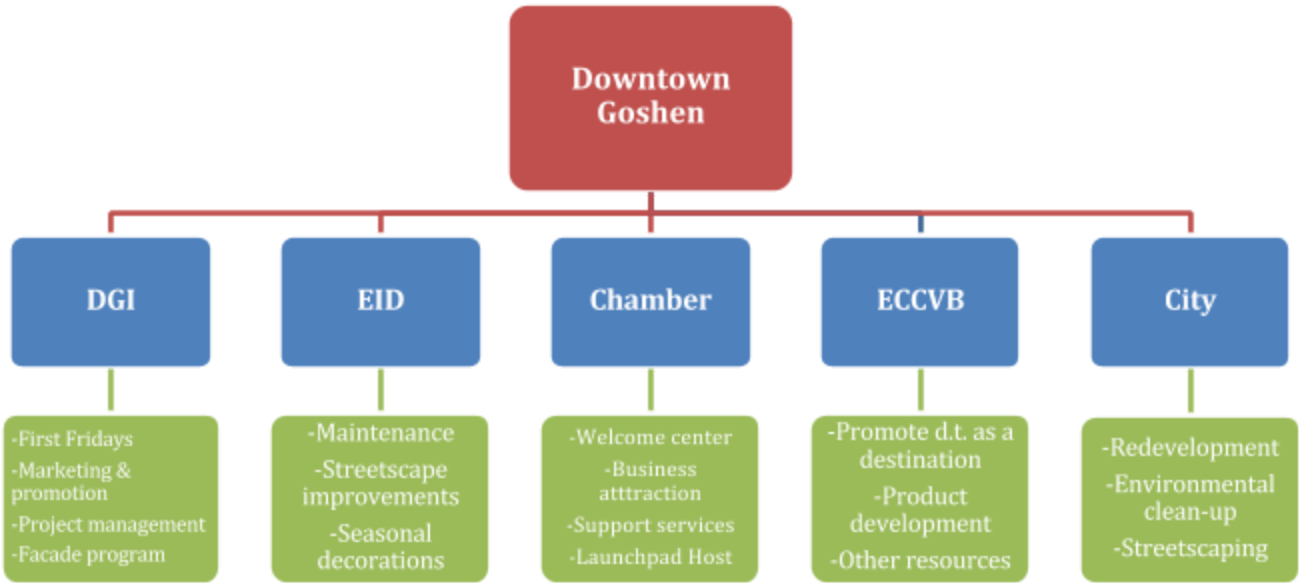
Downtown Goshen

DGI

EID

Chamber

ECCVB

City

-First Fridays
-Marketing & promotion
-Project management
-Facade program

-Maintenance
-Streetscape improvements
-Seasonal decorations

-Welcome center
-Business atttraction
-Support services
-Launchpad Host

-Promote d.t. as a destination
-Product development
-Other resources

-Redevelopment
-Environmental clean-up
-Streetscaping